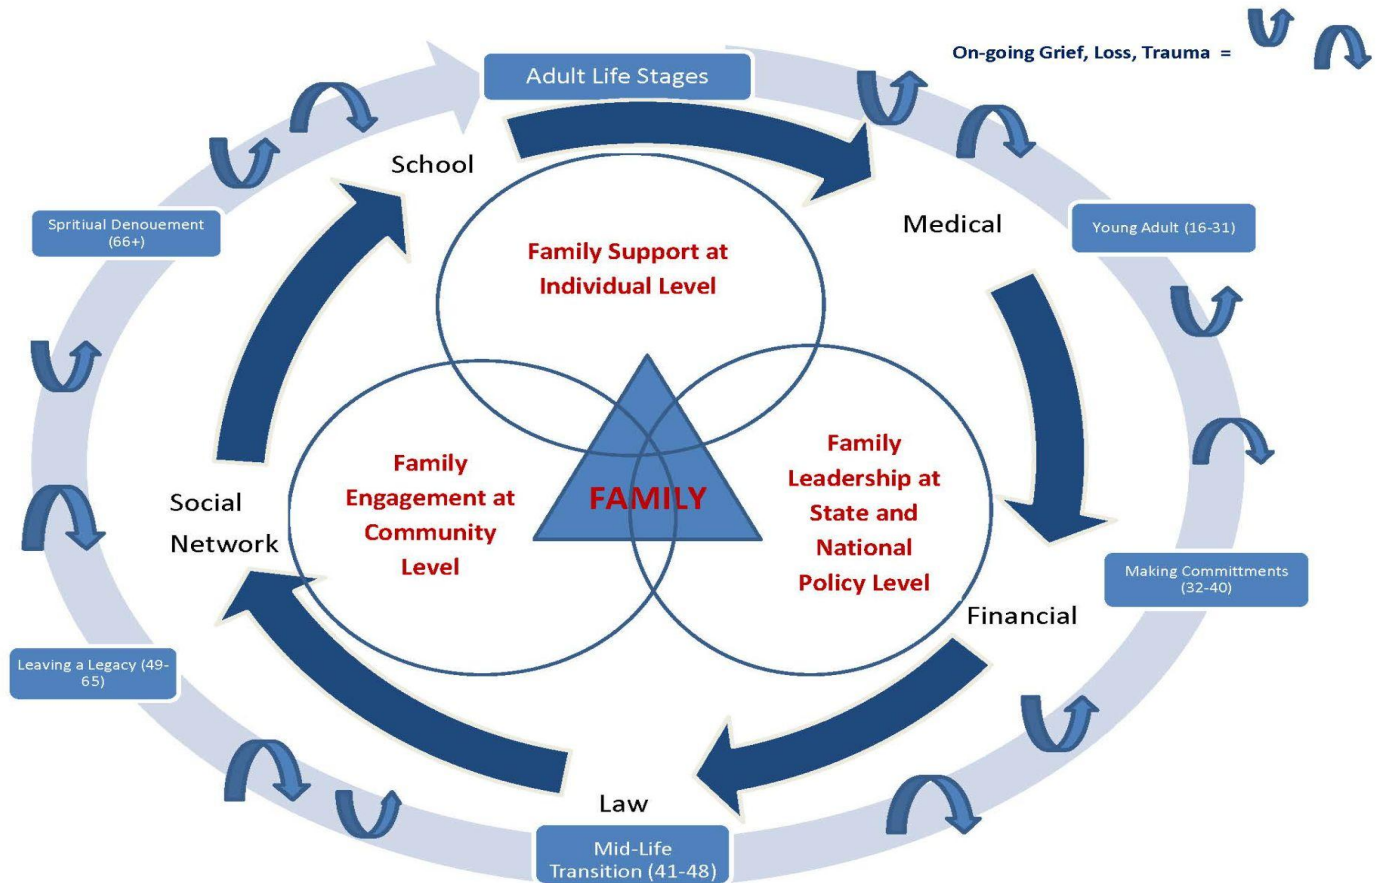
On-going Grief, Loss, Trauma =

Adult Life Stages

School

Medical

Young Adult (16-31)

Spritiual Denouement (66+)

Family Support at Individual Level

Family Engagement at Community Level

FAMILY

Family Leadership at State and National Policy Level

Social Network

Financial

Making Committments (32-40)

Leaving a Legacy (49-65)

Law

Mid-Life Transition (41-48)